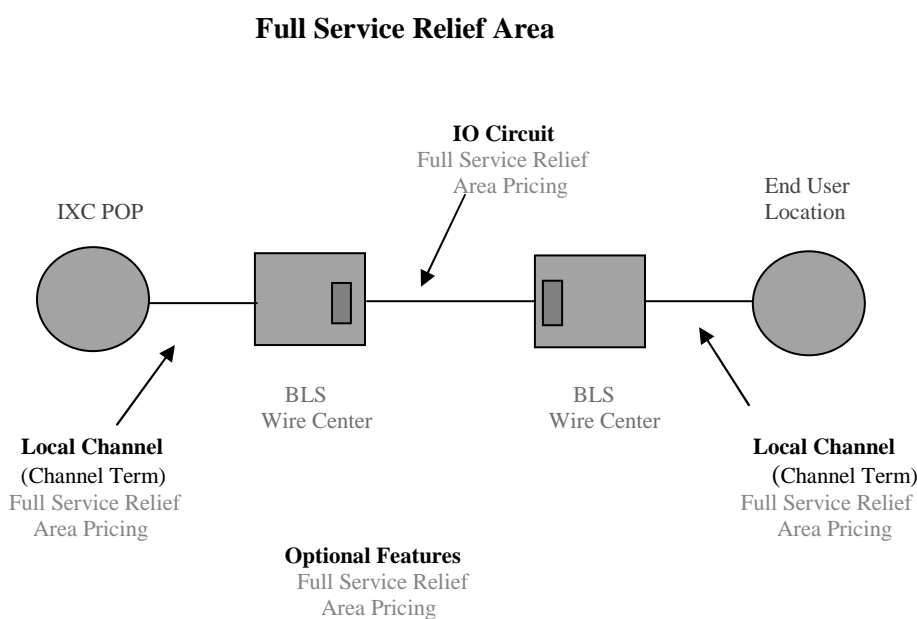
**Full Service Relief Area**

**IO Circuit**
Full Service Relief Area Pricing

IXC POP

End User Location

BLS Wire Center

BLS Wire Center

**Local Channel**
(Channel Term)
Full Service Relief Area Pricing

**Local Channel**
(Channel Term)
Full Service Relief Area Pricing

**Optional Features**
Full Service Relief Area Pricing